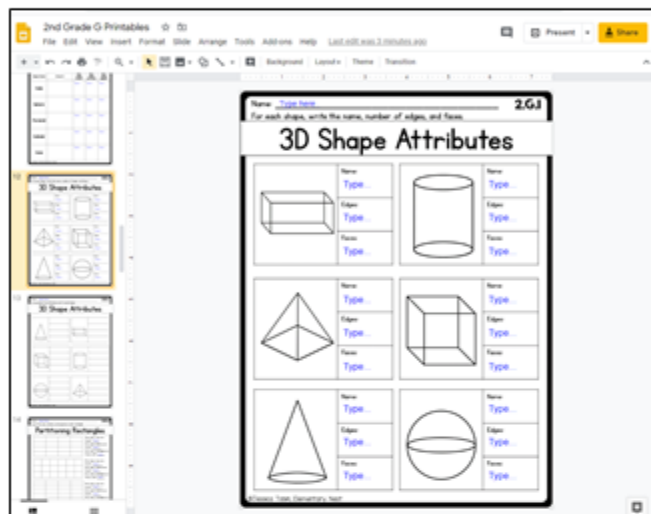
2nd Grade G Printables

File Edit View Insert Format Slide Arrange Tools Add-ons Help Last edit was 3 minutes ago

Present Share

Background Layout Theme Transition

12

3D Shape Attributes

13

3D Shape Attributes

14

Partitioning Rectangles

Name: Type here

2.G.1

For each shape, write the name, number of edges, and faces.

3D Shape Attributes

| | Name: Type... Edges: Type... Faces: Type... | | Name: Type... Edges: Type... Faces: Type... |
|---|---|---|---|
| | Name: Type... Edges: Type... Faces: Type... | | Name: Type... Edges: Type... Faces: Type... |
| | Name: Type... Edges: Type... Faces: Type... | | Name: Type... Edges: Type... Faces: Type... |

©Classy Tales Elementary Nest